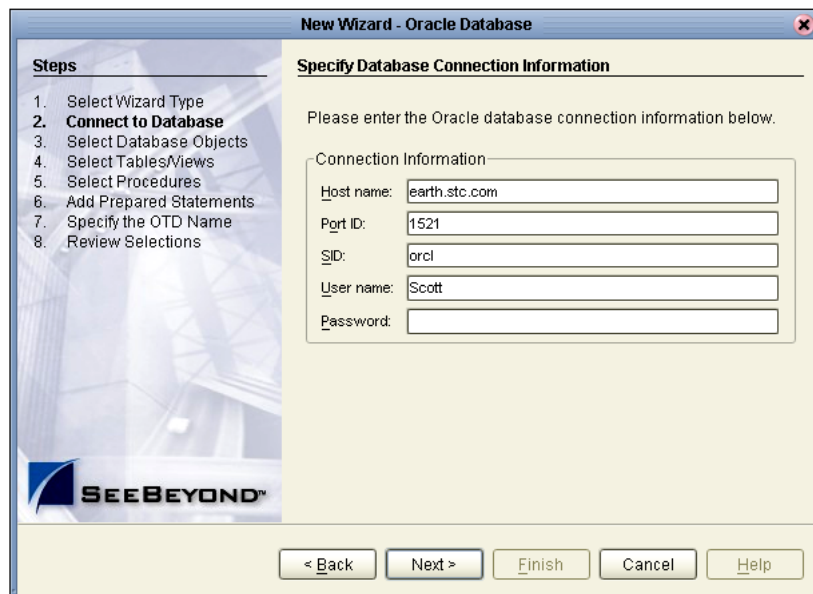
New Wizard - Oracle Database

Steps

1. Select Wizard Type
2. Connect to Database
3. Select Database Objects
4. Select Tables/Views
5. Select Procedures
6. Add Prepared Statements
7. Specify the OTD Name
8. Review Selections

SEEBEYOND™

Specify Database Connection Information

Please enter the Oracle database connection information below.

Connection Information

| | |
|---|---|
| Host name: | earth.stc.com |
| Port ID: | 1521 |
| SID: | orcl |
| User name: | Scott |
| Password: | |

< Back | Next > | Finish | Cancel | Help